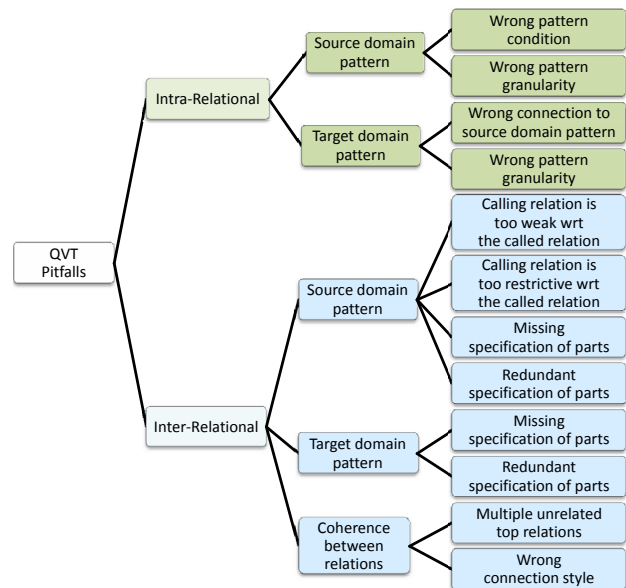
QVT Pitfalls

Intra-Relational

Source domain pattern

Wrong pattern condition

Wrong pattern granularity

Target domain pattern

Wrong connection to source domain pattern

Wrong pattern granularity

Inter-Relational

Source domain pattern

Calling relation is too weak wrt the called relation

Calling relation is too restrictive wrt the called relation

Missing specification of parts

Redundant specification of parts

Target domain pattern

Missing specification of parts

Redundant specification of parts

Coherence between relations

Multiple unrelated top relations

Wrong connection style